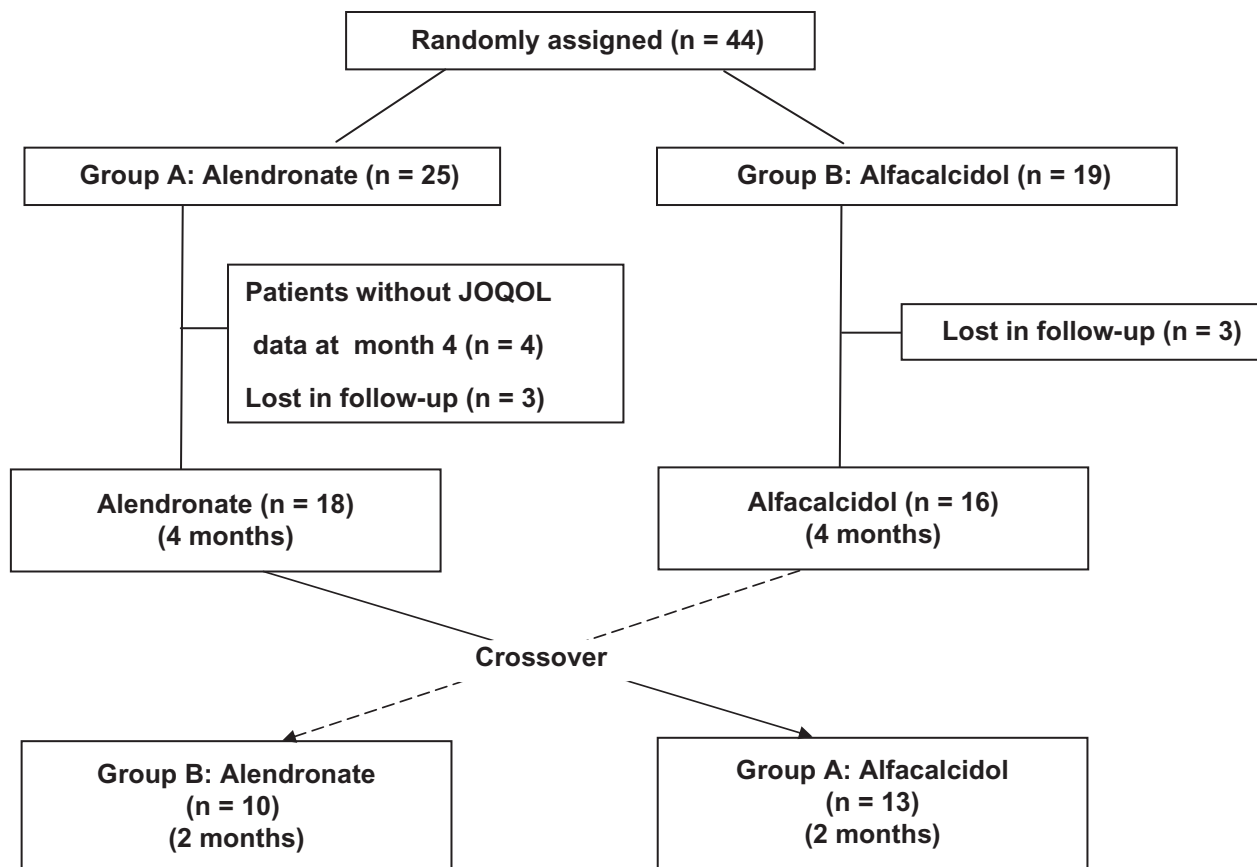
Randomly assigned (n = 44)

Group A: Alendronate (n = 25)

Group B: Alfacalcidol (n = 19)

Patients without JOQOL data at month 4 (n = 4)

Lost in follow-up (n = 3)

Lost in follow-up (n = 3)

Alendronate (n = 18)
(4 months)

Alfacalcidol (n = 16)
(4 months)

Crossover

Group B: Alendronate
(n = 10)
(2 months)

Group A: Alfacalcidol
(n = 13)
(2 months)